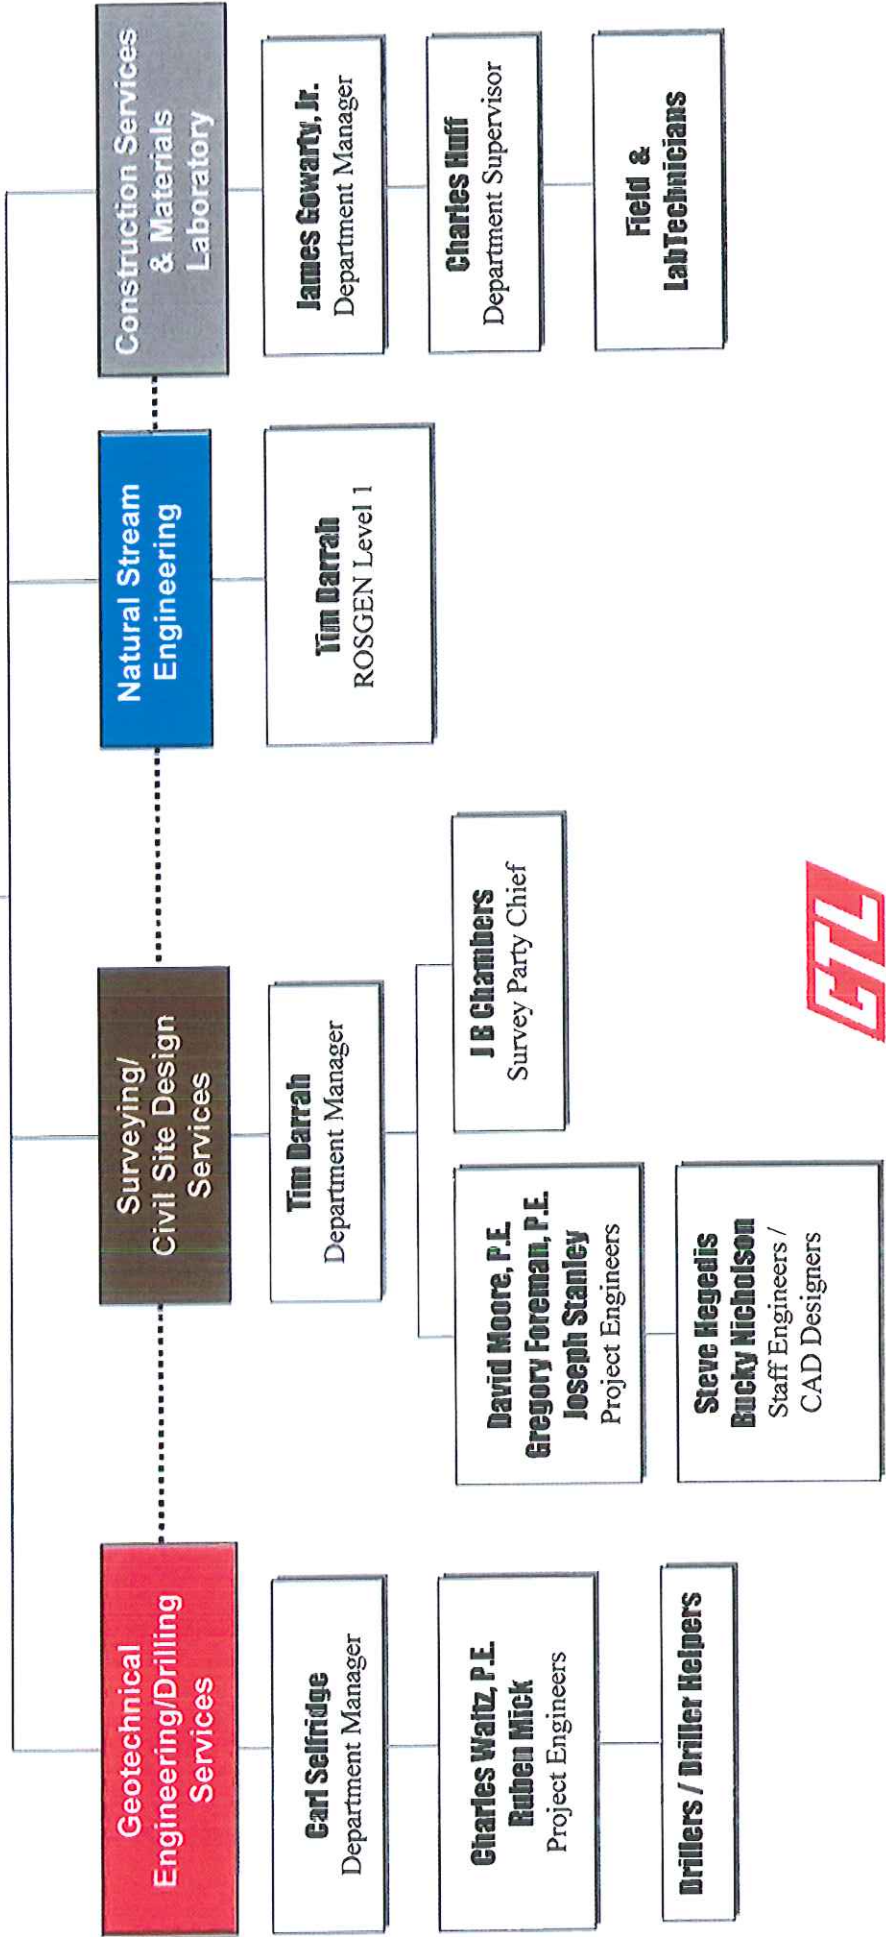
Construction Services & Materials Laboratory

James Gowarty, Jr.
Department Manager

Charles Huff
Department Supervisor

Field & LabTechnicians

Natural Stream Engineering

Tim Darrah
ROSGEN Level 1

Surveying/ Civil Site Design Services

Tim Darrah
Department Manager

J B Chambers
Survey Party Chief

David Moore, P.E.
Gregory Foreman, P.E.
Joseph Stanley
Project Engineers

Steve Hegedis
Bucky Nicholson
Staff Engineers / CAD Designers

Geotechnical Engineering/Drilling Services

Carl Selfridge
Department Manager

Charles Waltz, P.E.
Ruben Mick
Project Engineers

Drillers / Driller Helpers

GTL